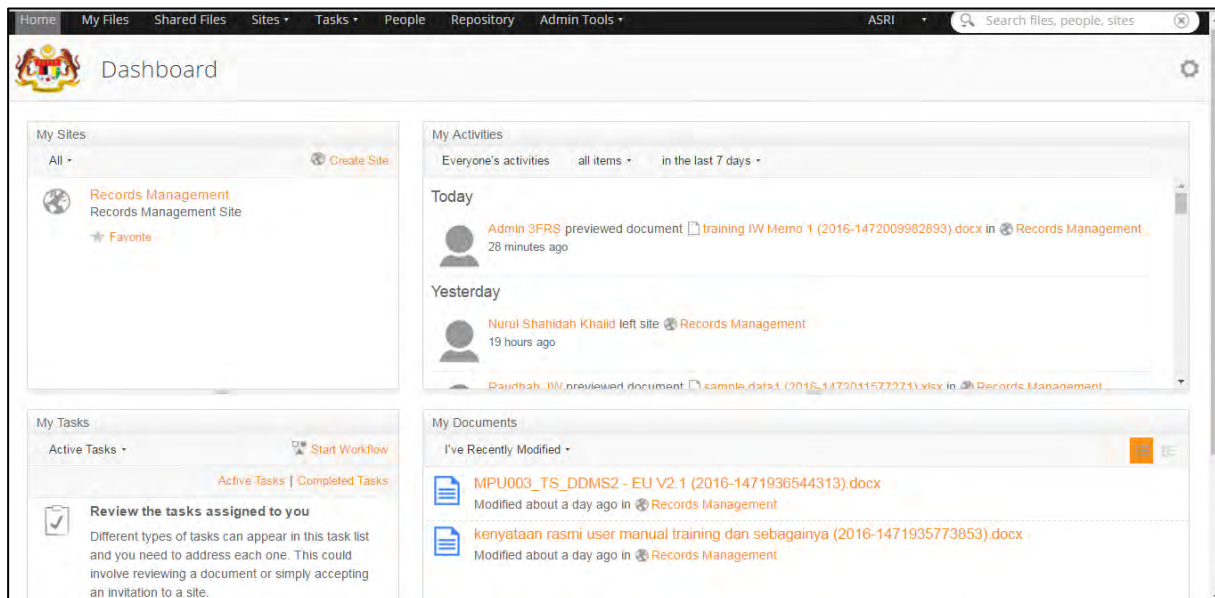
Home My Files Shared Files Sites ▾ Tasks ▾ People Repository Admin Tools ▾ ASRI ▾ Search files, people, sites

Dashboard

My Sites
All ▾ Create Site
Records Management
Records Management Site
Favorite

My Activities
Everyone's activities all items ▾ in the last 7 days ▾

Today
Admin 3FRS previewed document training IW Memo 1 (2016-1472009982893).docx in Records Management
28 minutes ago

Yesterday
Nurul Shahidah Khalid left site Records Management
19 hours ago

Raudhah IW previewed document sample data1 (2016-1472011577271).xlsx in Records Management

My Tasks
Active Tasks ▾ Start Workflow
Active Tasks | Completed Tasks
Review the tasks assigned to you
Different types of tasks can appear in this task list and you need to address each one. This could involve reviewing a document or simply accepting an invitation to a site.

My Documents
I've Recently Modified ▾
MPU003_TS_DDMS2 - EU V2.1 (2016-1471936544313).docx
Modified about a day ago in Records Management
kenyataan rasmi user manual training dan sebagainya (2016-1471935773853).docx
Modified about a day ago in Records Management